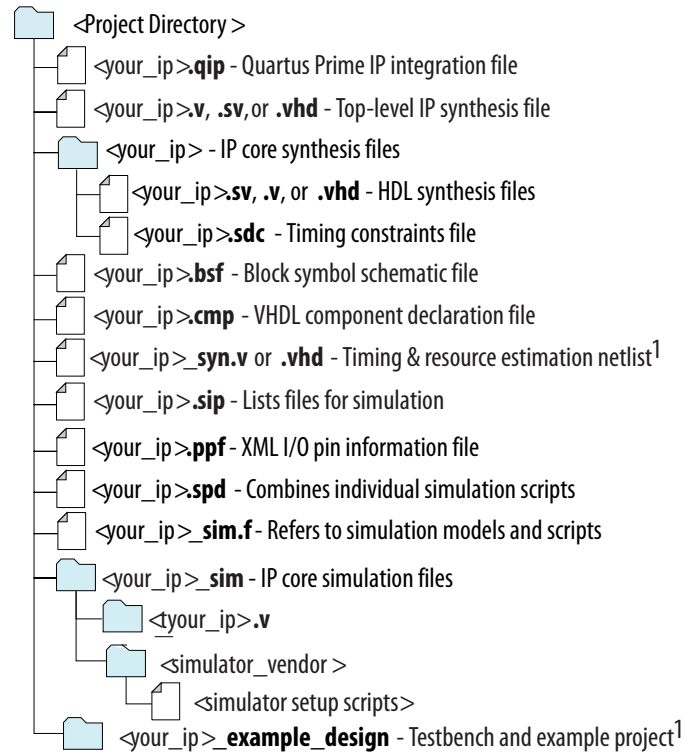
<Project Directory >
<your_ip>.qip - Quartus Prime IP integration file
<your_ip>.v, .sv, or .vhd - Top-level IP synthesis file
<your_ip> - IP core synthesis files
<your_ip>.sv, .v, or .vhd - HDL synthesis files
<your_ip>.sdc - Timing constraints file
<your_ip>.bsf - Block symbol schematic file
<your_ip>.cmp - VHDL component declaration file
<your_ip>_syn.v or .vhd - Timing & resource estimation netlist$^1$
<your_ip>.sip - Lists files for simulation
<your_ip>.ppf - XML I/O pin information file
<your_ip>.spd - Combines individual simulation scripts
<your_ip>_sim.f - Refers to simulation models and scripts
<your_ip>_sim - IP core simulation files
<tyour_ip>.v
<simulator_vendor >
<simulator setup scripts>
<your_ip>_example_design - Testbench and example project$^1$